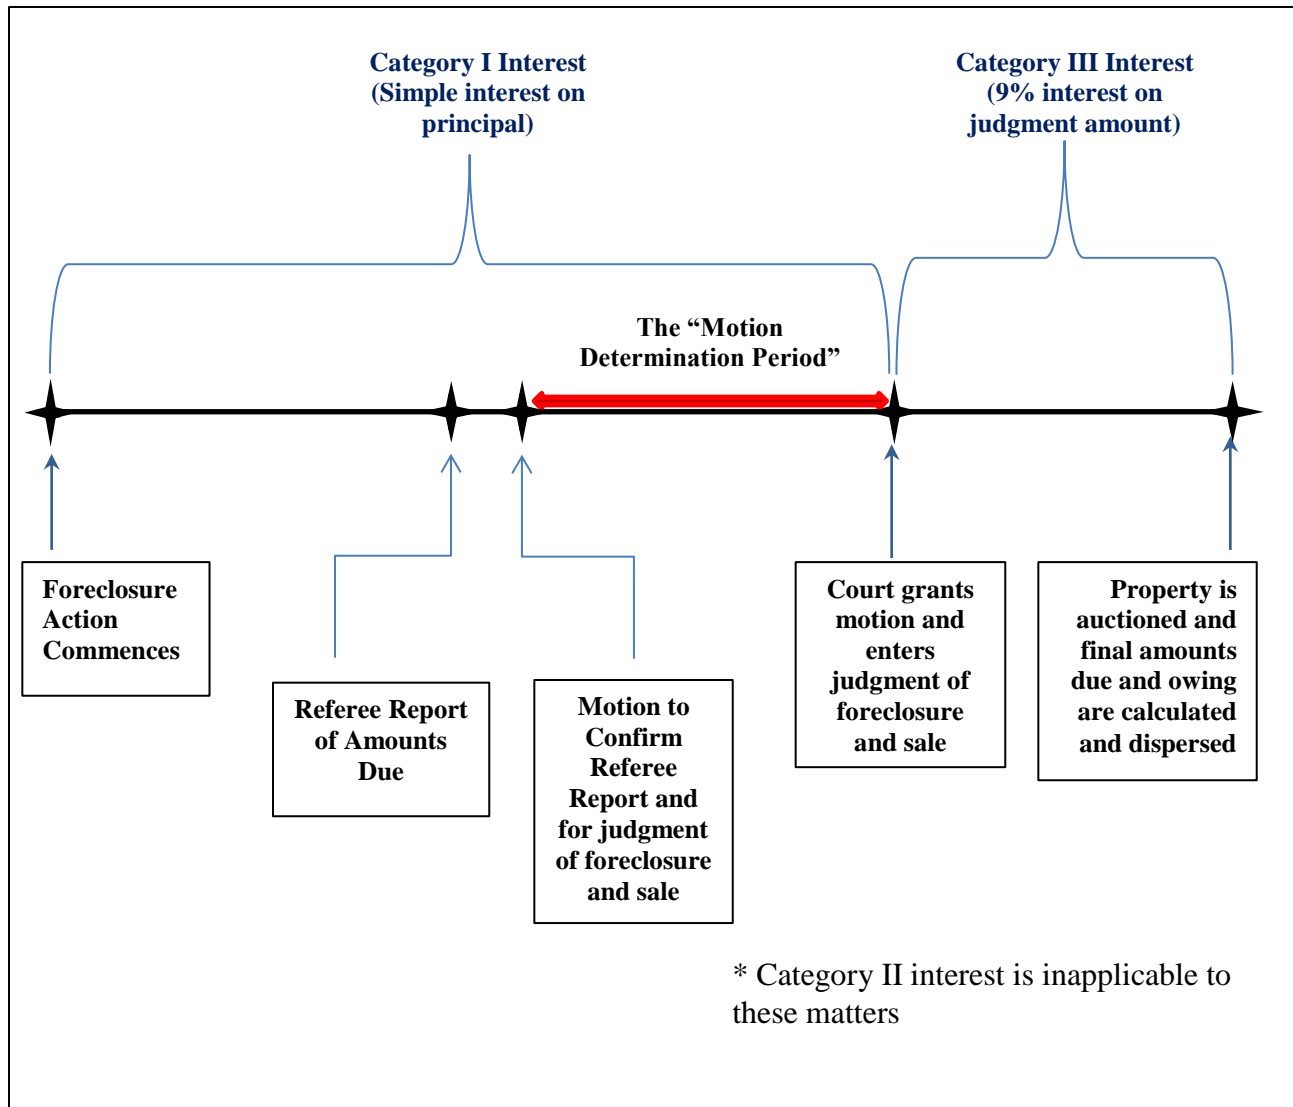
Category I Interest (Simple interest on principal)

Category III Interest (9% interest on judgment amount)

The "Motion Determination Period"

Foreclosure Action Commences

Referee Report of Amounts Due

Motion to Confirm Referee Report and for judgment of foreclosure and sale

Court grants motion and enters judgment of foreclosure and sale

Property is auctioned and final amounts due and owing are calculated and dispersed

* Category II interest is inapplicable to these matters